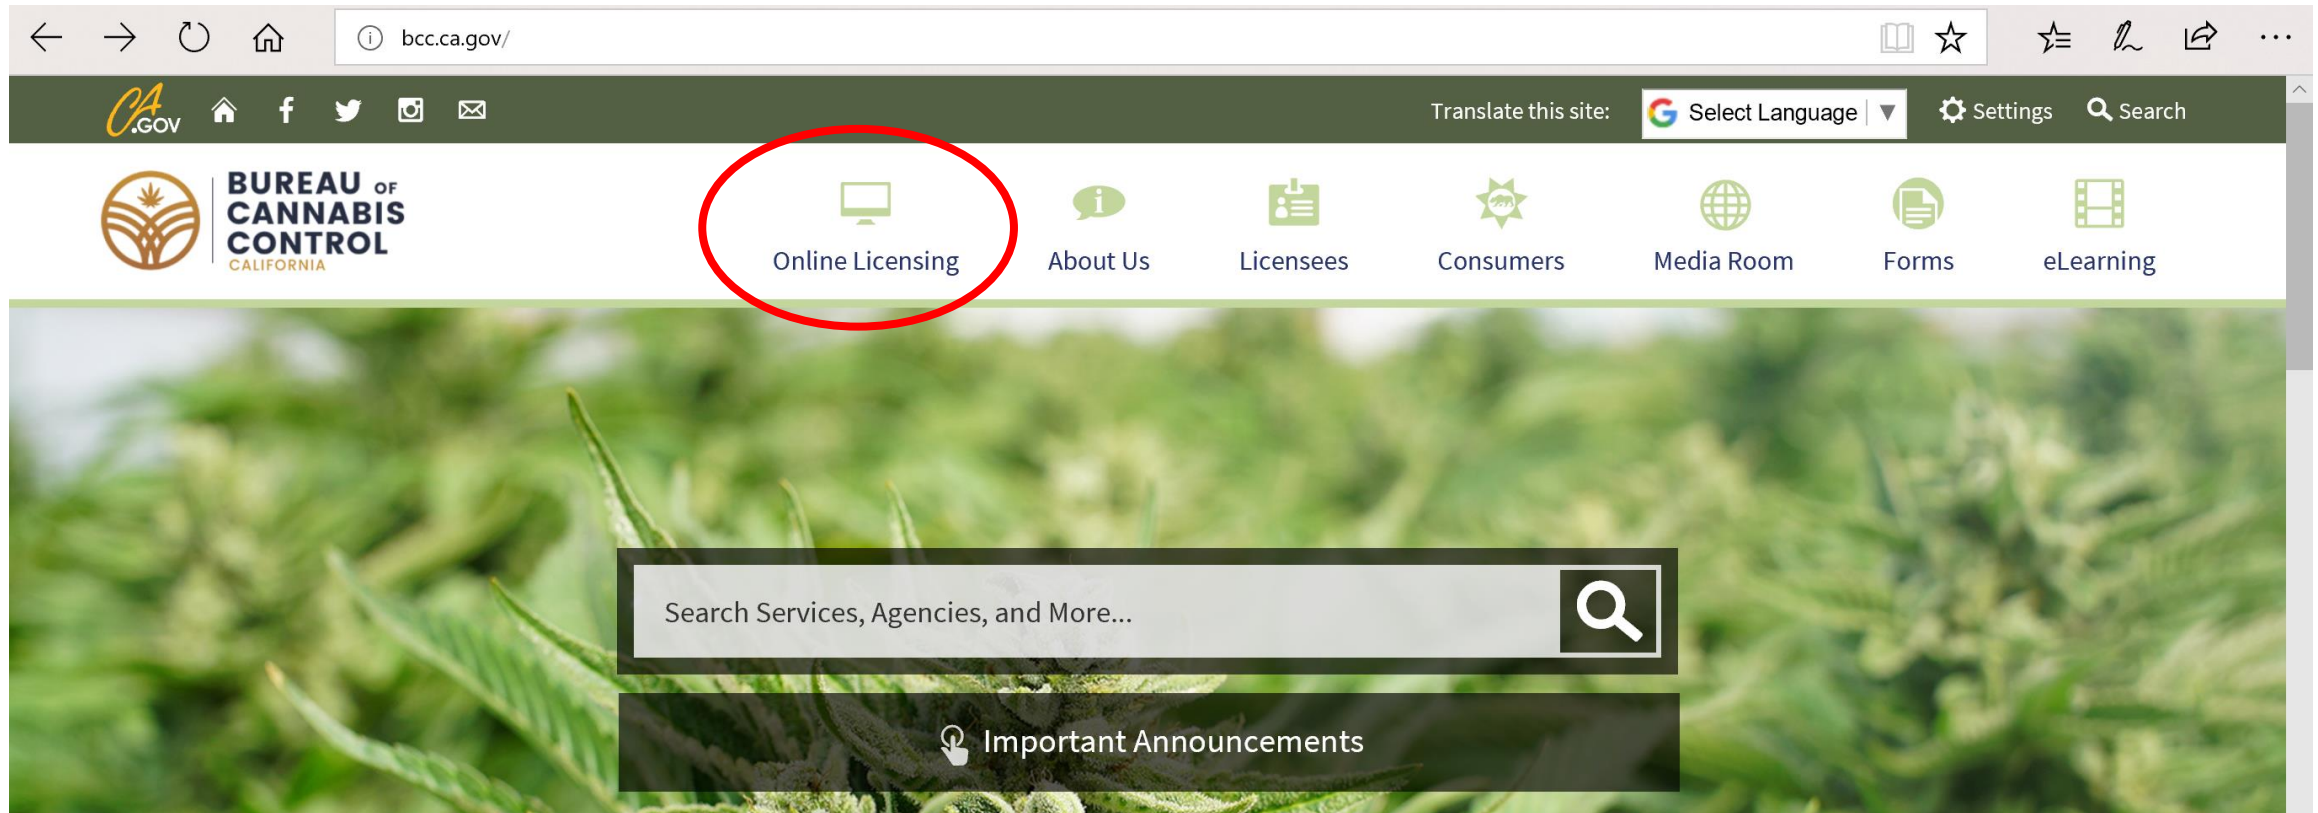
bcc.ca.gov/

CA.GOV

Translate this site: Select Language Settings Search

BUREAU OF CANNABIS CONTROL CALIFORNIA

Online Licensing About Us Licensees Consumers Media Room Forms eLearning

Search Services, Agencies, and More...

Important Announcements